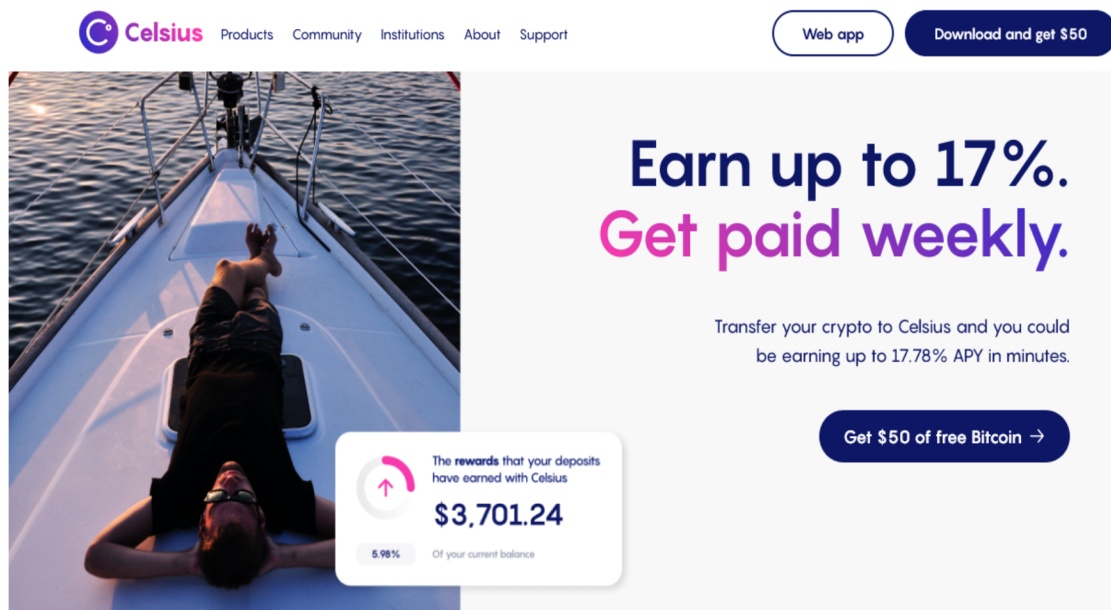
Celsius Products Community Institutions About Support

Web app

Download and get $50

Earn up to 17%.
Get paid weekly.

Transfer your crypto to Celsius and you could be earning up to 17.78% APY in minutes.

Get $50 of free Bitcoin →

The rewards that your deposits have earned with Celsius

$3,701.24

5.98%

Of your current balance